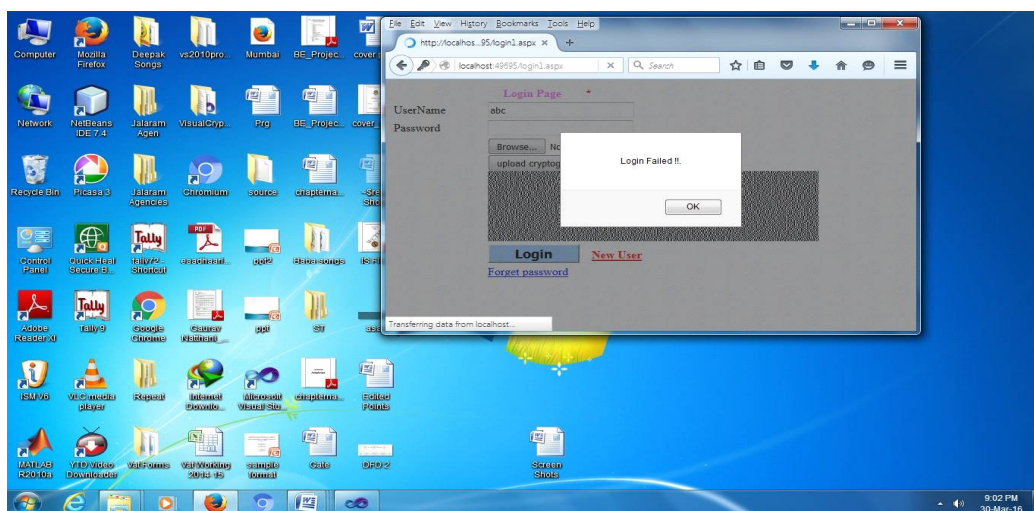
Computer
Mozilla Firefox
Deepak Songs
vs2010pro...
Mumbai
BE_Projec...
cover...

Network
NetBeans IDE 7.4
Jalaram Agen
VisualCryp...
Prg
BE_Projec...
cover...

Recycle Bin
Picasa 3
Jalaram Agencies
Chromium
source
chaptema...
~Sre Sho...

Control Panel
Quick Heal Secure B...
tally72... Shortcut
aadhaarl...
ppt2
Bana songs
IS FI...

Adobe Reader XI
Tally 9
Google Chrome
Gaurav Nathani_...
ppt
ST
asa

ISM V6
VLC media player
Repeat
Internet Downlo...
Microsoft Visual Stu...
chaptema...
Edited Points

MATLAB R2010a
YTD Video Downloader
VatForms
Vat Working 2014-15
sample format
Gate
DFD 2
Screen Shots

File Edit View History Bookmarks Tools Help
http://localhos...95/login1.aspx ×
+
localhost:49695/login1.aspx
Search

Login Page
UserName
abc
Password
Browse...
No
upload cryptog
Login
New User
Forget password
Transferring data from localhost...

Login Failed !!.
OK

9:02 PM
30-Mar-16